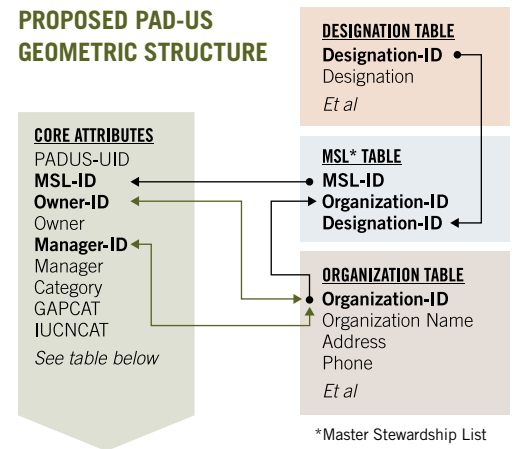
PROPOSED PAD-US GEOMETRIC STRUCTURE

CORE ATTRIBUTES
PADUS-UID
MSL-ID
Owner-ID
Owner
Manager-ID
Manager
Category
GAPCAT
IUCNCAT
See table below

DESIGNATION TABLE
Designation-ID
Designation
Et al

MSL* TABLE
MSL-ID
Organization-ID
Designation-ID

ORGANIZATION TABLE
Organization-ID
Organization Name
Address
Phone
Et al

*Master Stewardship List